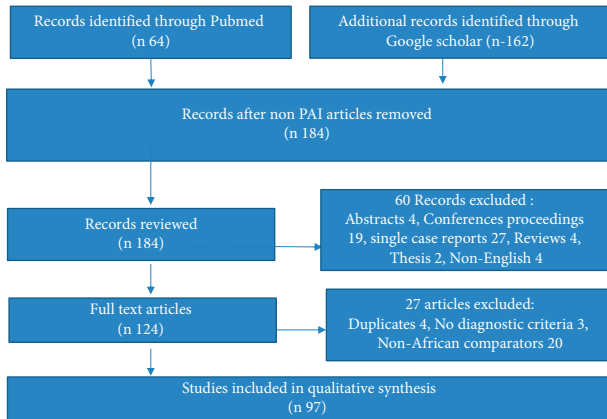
Records identified through Pubmed
(n 64)

Additional records identified through Google scholar (n-162)

Records after non PAI articles removed
(n 184)

Records reviewed
(n 184)

60 Records excluded :
Abstracts 4, Conferences proceedings 19, single case reports 27, Reviews 4, Thesis 2, Non-English 4

Full text articles
(n 124)

27 articles excluded:
Duplicates 4, No diagnostic criteria 3, Non-African comparators 20

Studies included in qualitative synthesis
(n 97)